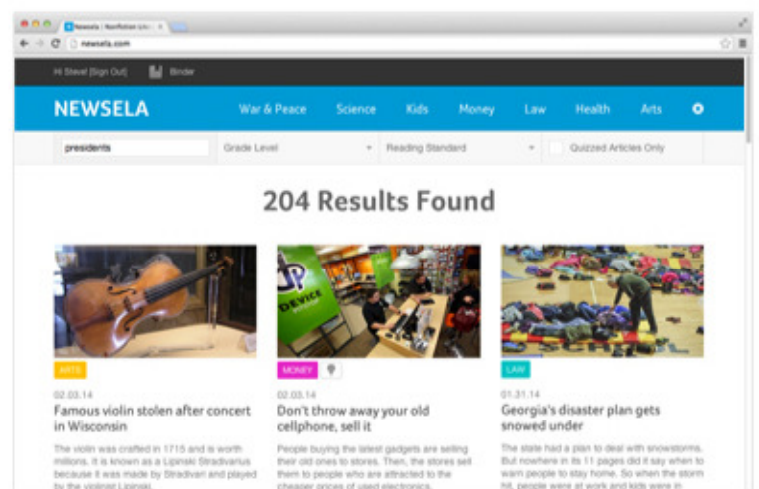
Newsela | Nonfiction Lit

newsela.com

Hi Steve! [Sign Out] Binder

NEWSELA War & Peace Science Kids Money Law Health Arts

presidents Grade Level Reading Standard Quizzed Articles Only

204 Results Found

ARTS

02.03.14

Famous violin stolen after concert in Wisconsin

The violin was crafted in 1715 and is worth millions. It is known as a Lipinski Stradivarius because it was made by Stradivari and played by the violinist Lipinski.

MONEY

02.03.14

Don't throw away your old cellphone, sell it

People buying the latest gadgets are selling their old ones to stores. Then, the stores sell them to people who are attracted to the cheaper prices of used electronics.

LAW

01.31.14

Georgia's disaster plan gets snowed under

The state had a plan to deal with snowstorms. But nowhere in its 11 pages did it say when to warn people to stay home. So when the storm hit, people were at work and kids were in